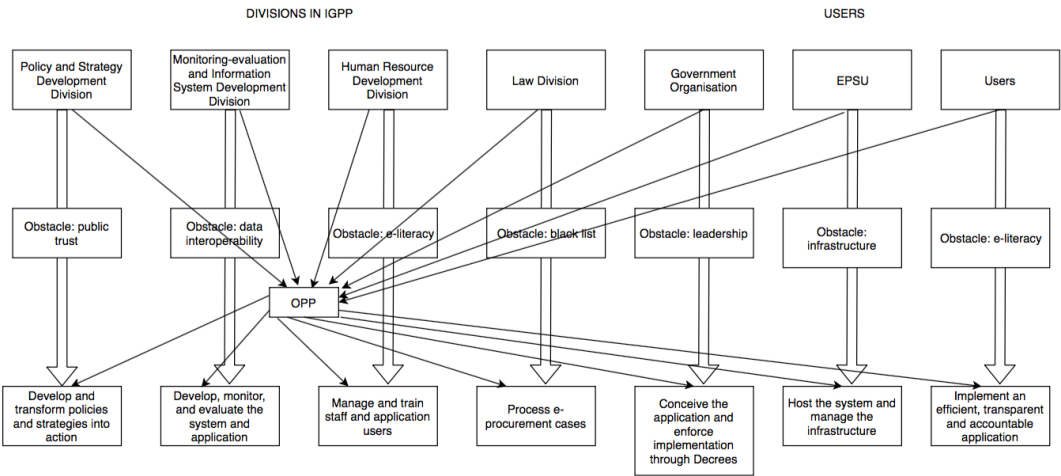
DIVISIONS IN IGPP

USERS

Policy and Strategy Development Division

Monitoring-evaluation and Information System Development Division

Human Resource Development Division

Law Division

Government Organisation

EPSU

Users

Obstacle: public trust

Obstacle: data interoperability

Obstacle: e-literacy

Obstacle: black list

Obstacle: leadership

Obstacle: infrastructure

Obstacle: e-literacy

OPP

Develop and transform policies and strategies into action

Develop, monitor, and evaluate the system and application

Manage and train staff and application users

Process e-procurement cases

Conceive the application and enforce implementation through Decrees

Host the system and manage the infrastructure

Implement an efficient, transparent and accountable application